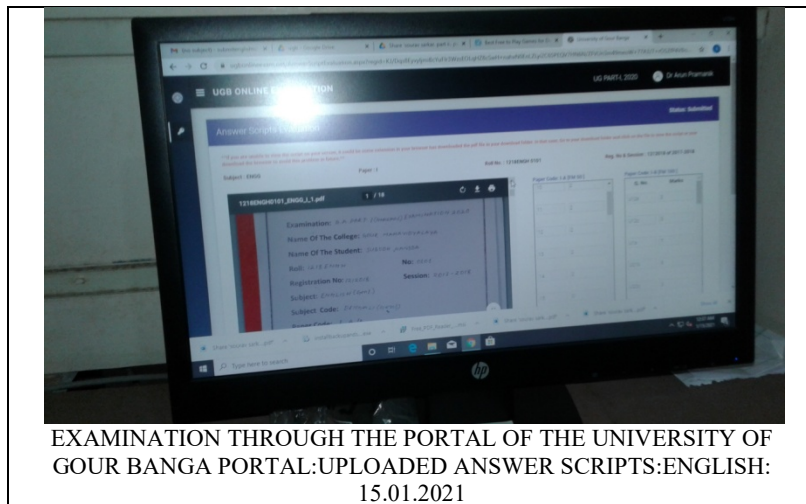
UGB ONLINE EXAMINATION

UG PART-I, 2020

Dr Arun Pramanik

Status: Submitted

Answer Scripts Evaluation

Subject: ENGS

Paper: 1

Roll No.: 1218ENGH0101

1218ENGH0101_ENGS_I_1.pdf

1 / 10

Examination:

Name Of The College:

Name Of The Student:

Roll:

No:

Registration No:

Session:

Subject:

Subject Code:

Sl. No.

Marks

Type here to search

hp

EXAMINATION THROUGH THE PORTAL OF THE UNIVERSITY OF GOUR BANGA PORTAL:UPLOADED ANSWER SCRIPTS:ENGLISH: 15.01.2021